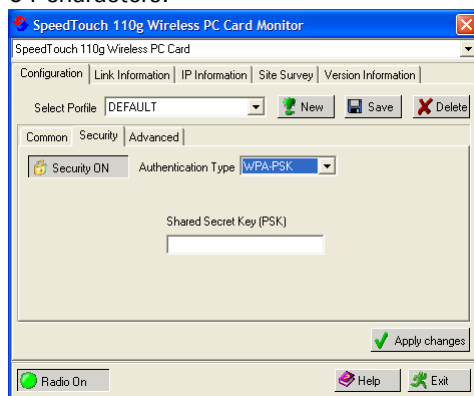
SpeedTouch 110g Wireless PC Card Monitor

SpeedTouch 110g Wireless PC Card

Configuration | Link Information | IP Information | Site Survey | Version Information

Select Porfile DEFAULT

New Save Delete

Common Security Advanced

Security ON

Authentication Type WPA-PSK

Shared Secret Key (PSK)

Apply changes

Radio On

Help Exit